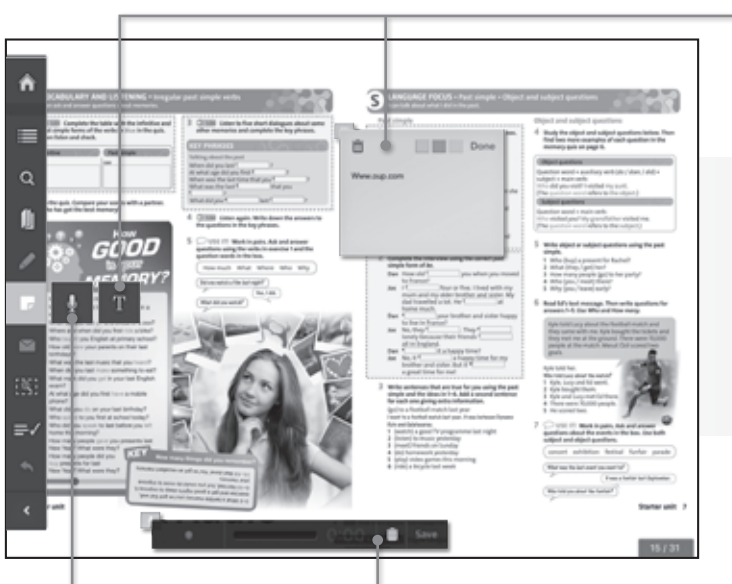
VOCABULARY AND LISTENING • Irregular past simple verbs

LANGUAGE FOCUS • Past simple • Object and subject questions

Done

Www.oup.com

How GOOD is your MEMORY?

T

KEY PHRASES

Object and subject questions

Object questions

Subject questions

KEY

Save

Starter unit

15 / 31